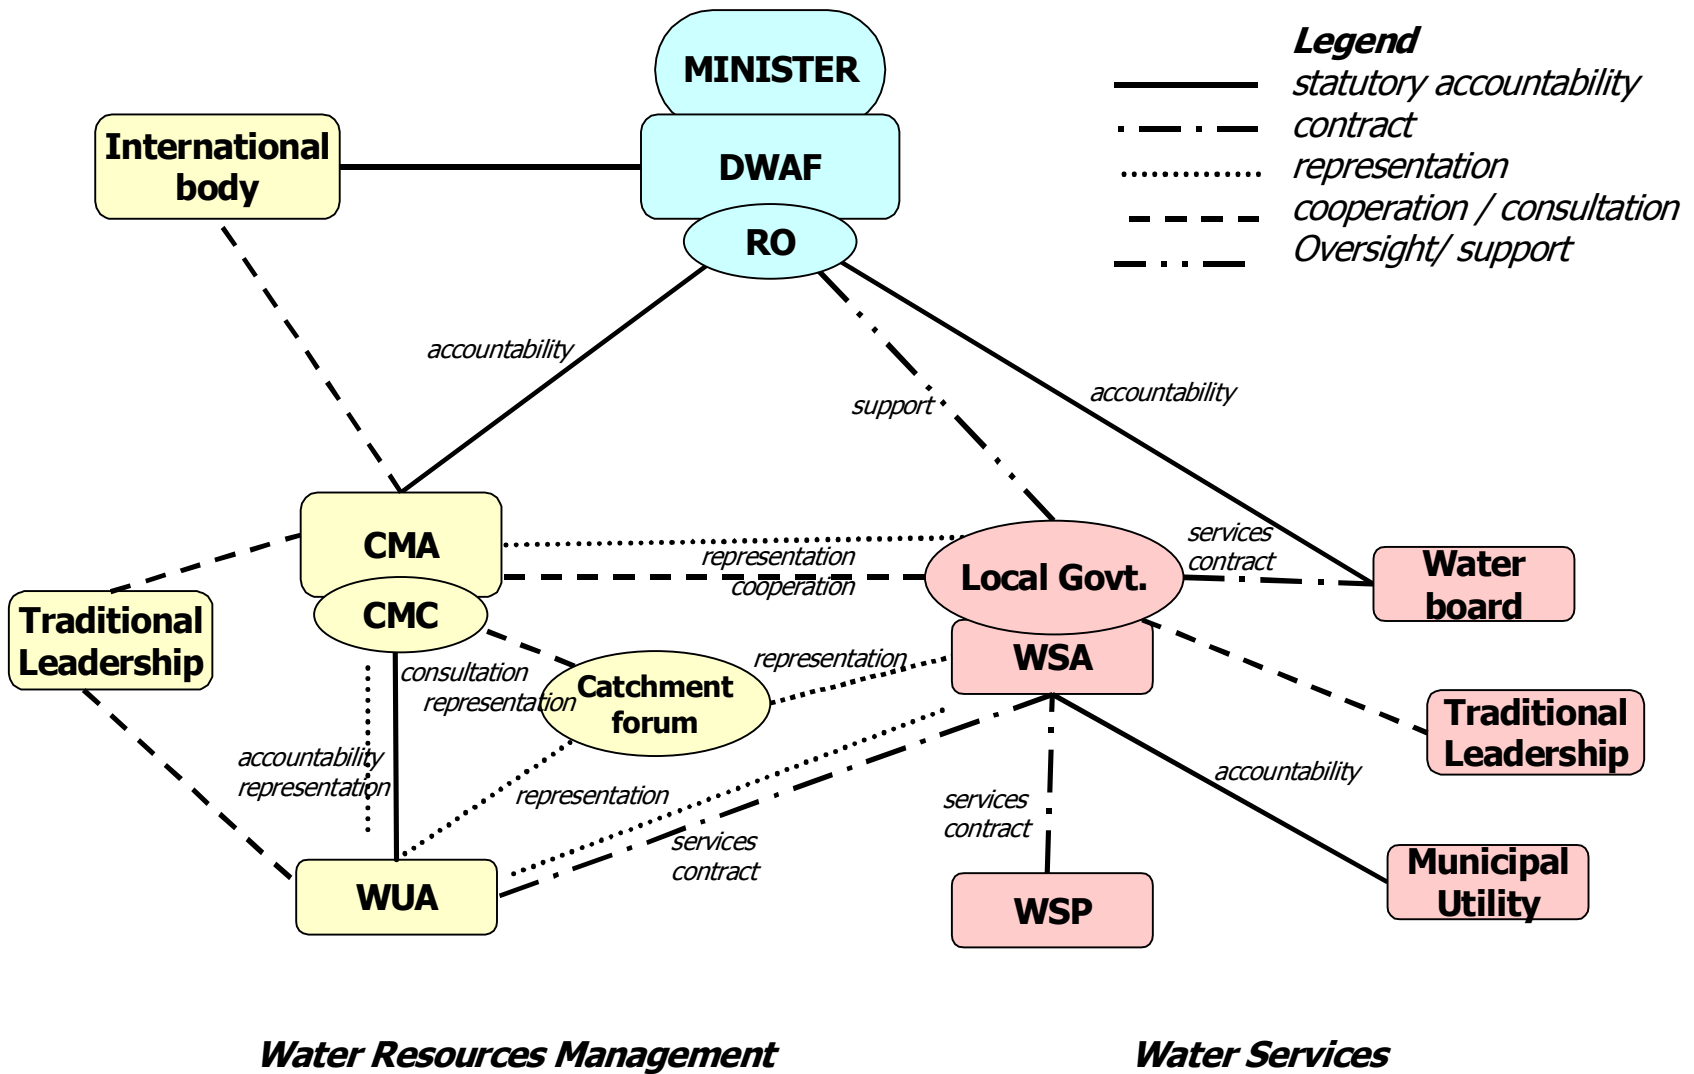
MINISTER
DWAF
RO
International body

Legend
statutory accountability
contract
representation
cooperation / consultation
Oversight/ support

accountability
support
accountability

CMA
CMC
representation
cooperation
Local Govt.
WSA
services contract
Water board
Traditional Leadership
consultation
representation
Catchment forum
representation
accountability
representation
representation
services contract
services contract
accountability
Traditional Leadership
WUA
WSP
Municipal Utility

Water Resources Management
Water Services